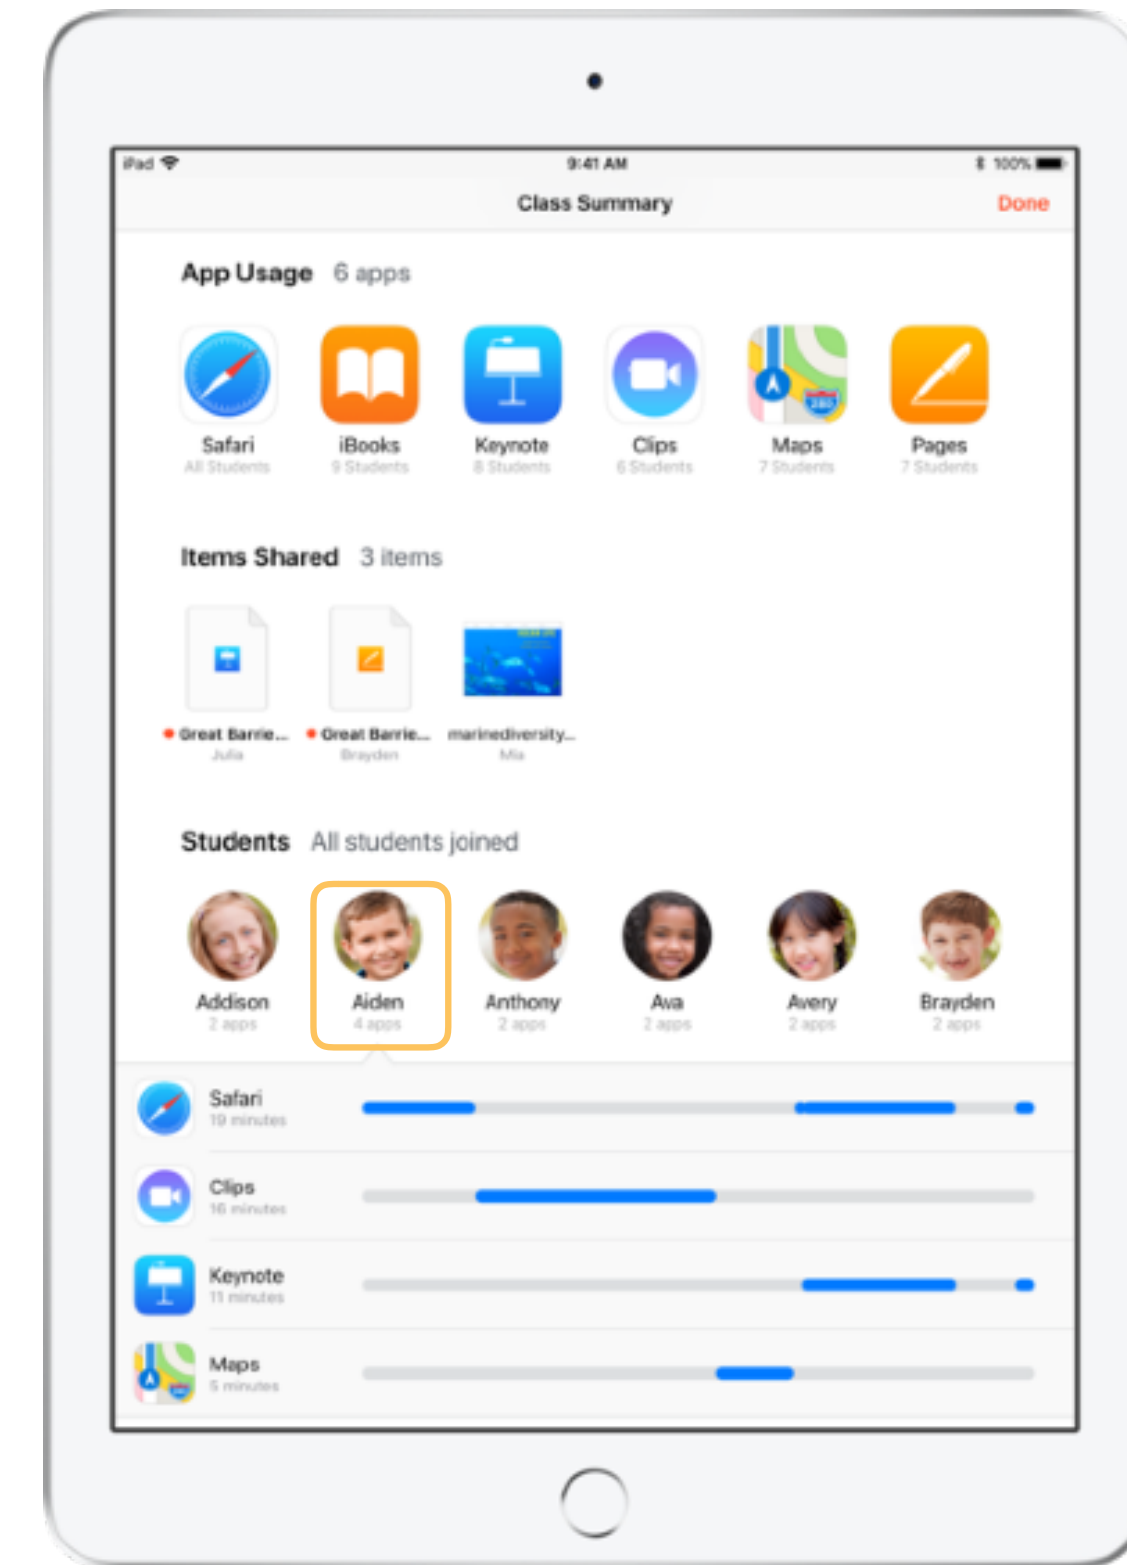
iPad 9:41 AM 100%

Class Summary Done

App Usage 6 apps

Safari
All Students

iBooks
9 Students

Keynote
8 Students

Clips
6 Students

Maps
7 Students

Pages
7 Students

Items Shared 3 items

Great Barrie...
Julia

Great Barrie...
Brayden

marinediversity...
Mia

Students All students joined

Addison
2 apps

Aiden
4 apps

Anthony
2 apps

Ava
2 apps

Avery
2 apps

Brayden
2 apps

Safari
19 minutes

Clips
16 minutes

Keynote
11 minutes

Maps
5 minutes